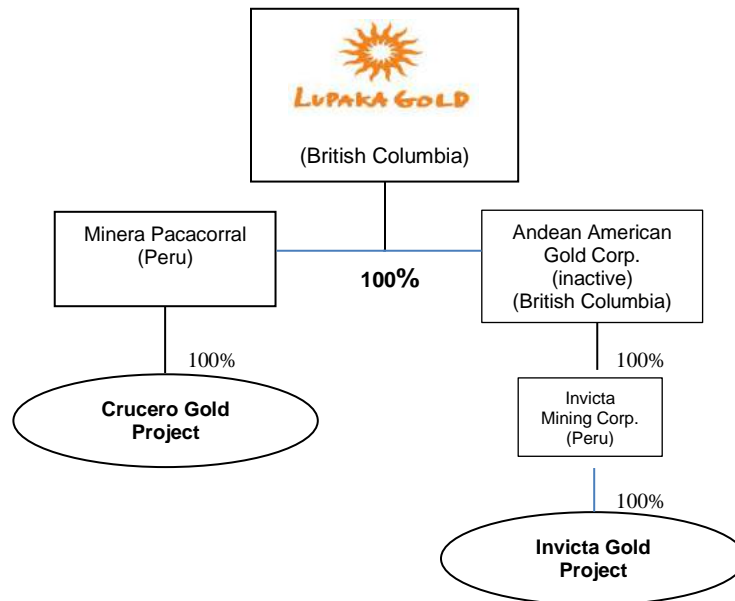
LUPAKA GOLD

(British Columbia)

Minera Pacacorral (Peru)

100%

Andean American Gold Corp. (inactive) (British Columbia)

100%

Crucero Gold Project

100%

Invicta Mining Corp. (Peru)

100%

Invicta Gold Project